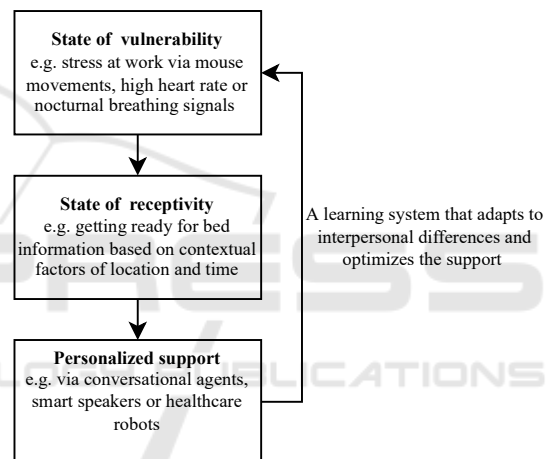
State of vulnerability
e.g. stress at work via mouse movements, high heart rate or nocturnal breathing signals

State of receptivity
e.g. getting ready for bed information based on contextual factors of location and time

Personalized support
e.g. via conversational agents, smart speakers or healthcare robots

A learning system that adapts to interpersonal differences and optimizes the support

PRESS
LOGY PUBLICATIONS